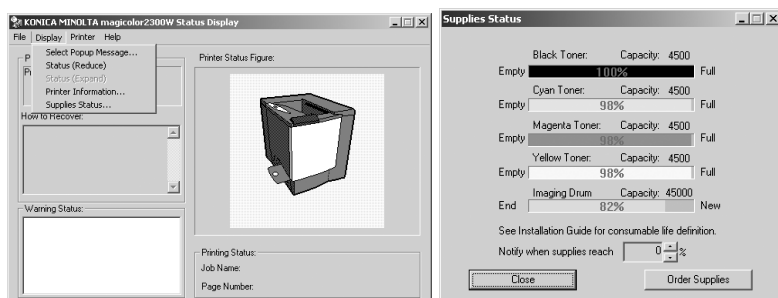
KONICA MINOLTA magicolor2300W Status Display

File Display Printer Help

Select Popup Message...
Status (Reduce)
Status (Expand)
Printer Information...
Supplies Status...

P
Pr

How to Recover:

Warning Status:

Printer Status Figure:

Printing Status:
Job Name:
Page Number:

Supplies Status

Black Toner: Capacity: 4500
Empty 100% Full

Cyan Toner: Capacity: 4500
Empty 98% Full

Magenta Toner: Capacity: 4500
Empty 98% Full

Yellow Toner: Capacity: 4500
Empty 98% Full

Imaging Drum Capacity: 45000
End 82% New

See Installation Guide for consumable life definition.

Notify when supplies reach 0 %

Close

Order Supplies